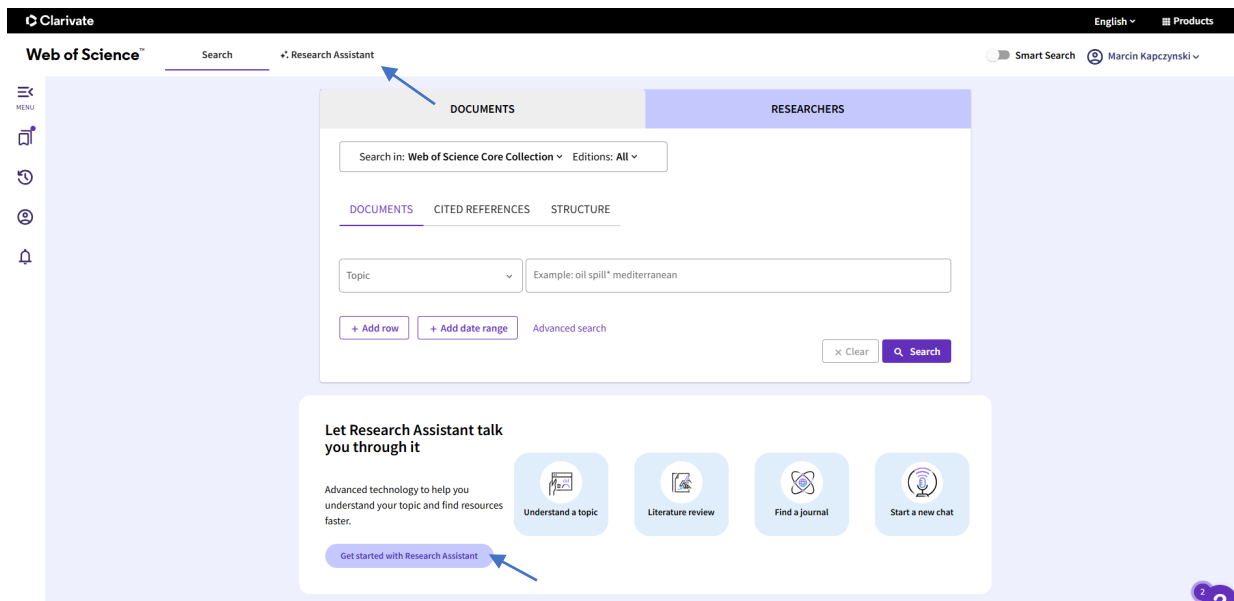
Clarivate

English ⌄ Products

Web of Science™ Search Research Assistant

Smart Search Marcin Kapczynski ⌄

MENU

DOCUMENTS RESEARCHERS

Search in: Web of Science Core Collection ⌄ Editions: All ⌄

DOCUMENTS CITED REFERENCES STRUCTURE

Topic ⌄ Example: oil spill* mediterranean

+ Add row + Add date range Advanced search

× Clear Search

Let Research Assistant talk you through it

Advanced technology to help you understand your topic and find resources faster.

Get started with Research Assistant

Understand a topic

Literature review

Find a journal

Start a new chat

2